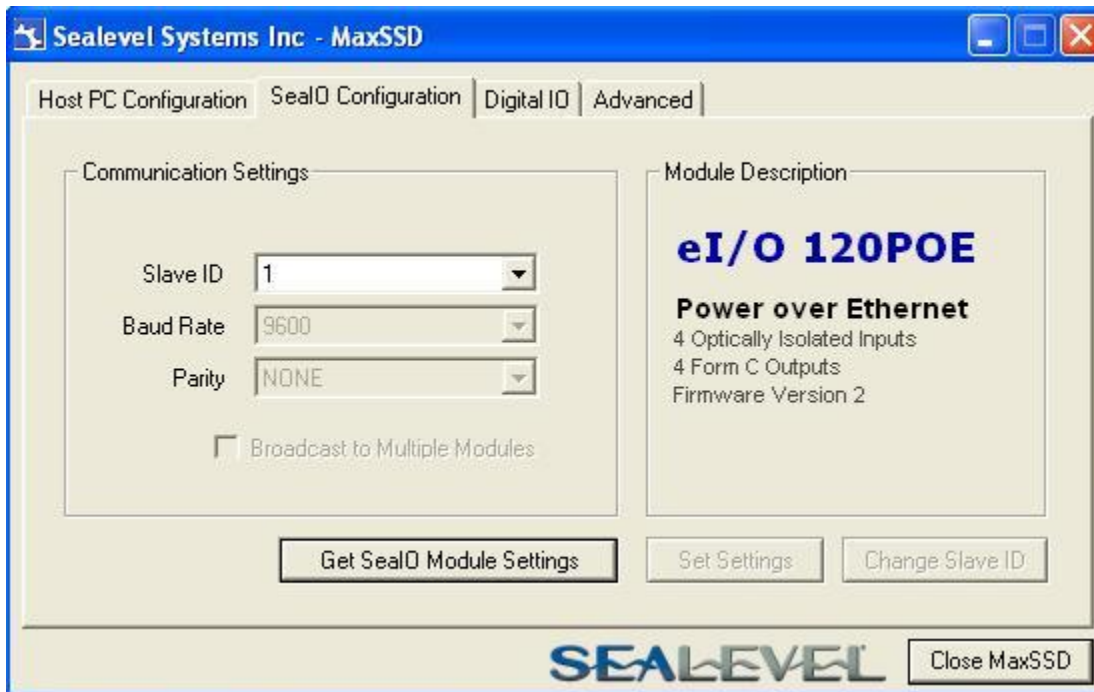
Sealevel Systems Inc - MaxSSD

Host PC Configuration | SealO Configuration | Digital IO | Advanced

Communication Settings

Slave ID 1

Baud Rate 9600

Parity NONE

Broadcast to Multiple Modules

Module Description

eI/O 120POE

Power over Ethernet
4 Optically Isolated Inputs
4 Form C Outputs
Firmware Version 2

Get SealO Module Settings

Set Settings

Change Slave ID

SEALEVEL

Close MaxSSD